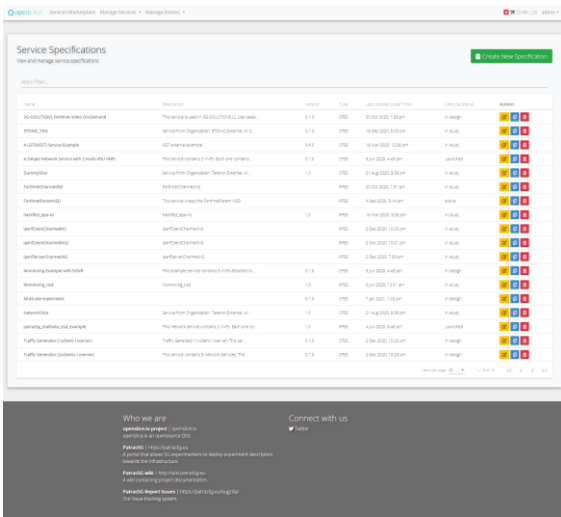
openslice Services Marketplace Manage Services ▾ Manage Entities ▾

Order List admin ▾

Service Specifications
View and manage service specifications

Create New Specification

Apply Filter...

| Name | Description | Version | Type | Last Update (Local Time) | Lifecycle Status | Actions |
|---|---|---|---|---|---|---|
| 5G-SOLUTIONS Fortinet Video On-Demand | This service is used in 5G-SOLUTIONS LL Use cases... | 0.1.0 | CFSS | 20 Oct 2020, 1:50 pm | In design | |
| 5TONIC_Test | Service from Organization 5TONIC (External id: 2... | 0.1.0 | CFSS | 16 May 2020, 8:34 pm | In study | |
| A GSTInstETI Service Example | GST external example | 0.4.0 | CFSS | 16 Mar 2020, 12:20 am | In study | |
| A Simple Network Service with 2 Iroads-RSU VNFs | This service contains 2 VNFs. Each one contains... | 0.1.0 | CFSS | 8 Jun 2020, 4:46 am | Launched | |
| DummySlice | Service from Organization Telenor (External id:... | 1.0 | CFSS | 21 Aug 2020, 8:58 pm | In study | |
| FortinetChannelsNS | FortinetChannelsNS | | RFSS | 30 Oct 2020, 1:31 am | In study | |
| FortinetRecorderNSD | This service maps the FortinetRecorder NSD | | RFSS | 4 Sep 2020, 3:14 am | active | |
| hackfest_epa-ns | hackfest_epa-ns | 1.0 | RFSS | 16 Mar 2020, 9:06 pm | In study | |
| iperfClientChannelsNS | iperfClientChannelsNS | | RFSS | 2 Dec 2020, 10:25 pm | In study | |
| iperfClientChannelsNS | iperfClientChannelsNS | | RFSS | 2 Dec 2020, 10:21 pm | In study | |
| iperfServerChannelsNS | iperfServerChannelsNS | | RFSS | 2 Dec 2020, 10:25 pm | In study | |
| Monitoring Example with NSD# | This example service contains 6 VNFs attached to... | 0.1.0 | CFSS | 8 Jun 2020, 4:46 am | In design | |
| Monitoring_nsd | Monitoring_nsd | 1.0 | RFSS | 9 Jun 2020, 12:01 am | In study | |
| Multi-site experiment | | 0.1.0 | CFSS | 7 Jan 2021, 1:02 pm | In design | |
| NetworkSlice | Service from Organization Telenor (External id:... | 1.0 | CFSS | 21 Aug 2020, 8:58 pm | In study | |
| patras5g_multivdu_nsd_example | This network service contains 2 VNFs. Each one co... | 1.0 | RFSS | 4 Jun 2020, 4:46 am | Launched | |
| Traffic Generator (1xclient-1xserver) | Traffic Generator (1xclient-1xserver) This ser... | 0.1.0 | CFSS | 2 Dec 2020, 10:22 pm | In design | |
| Traffic Generator (2xclients-1xserver) | This service contains 3 network services. The... | 0.1.0 | CFSS | 2 Dec 2020, 10:25 pm | In design | |

Items per page: 20 ▾ 1 - 18 of 18

Who we are
openslice.io project | openslice.io
openslice.io an opensource OSS

Patras5G | https://patras5g.eu
A portal that allows 5G experimenters to deploy experiment descriptors towards the infrastructure.

Patras5G wiki | https://wiki.patras5g.eu
A wiki containing project documentation.

Patras5G Report Issues | https://patras5g.eu/bugzilla/
The issue tracking system.

Connect with us
Twitter